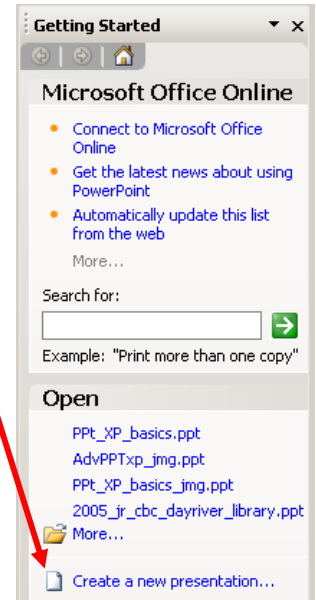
Getting Started ▼ ×

Microsoft Office Online

Connect to Microsoft Office Online

Get the latest news about using PowerPoint

Automatically update this list from the web

More...

Search for:

Example: "Print more than one copy"

Open

PPt_XP_basics.ppt

AdvPPTxp_jmg.ppt

PPt_XP_basics_jmg.ppt

2005_jr_cbc_dayriver_library.ppt

More...

Create a new presentation...